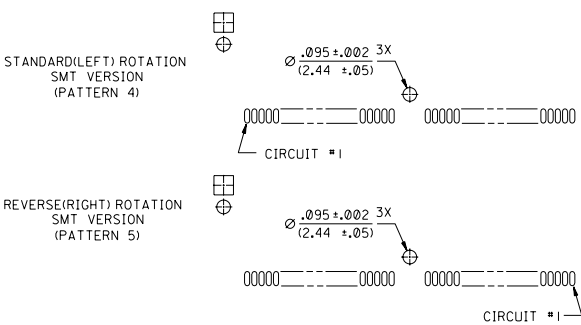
STANDARD(LEFT) ROTATION
SMT VERSION
(PATTERN 4)

$\varnothing$ .095 ±.002 3X
(2.44 ±.05)

CIRCUIT #1

REVERSE(RIGHT) ROTATION
SMT VERSION
(PATTERN 5)

$\varnothing$ .095 ±.002 3X
(2.44 ±.05)

CIRCUIT #1